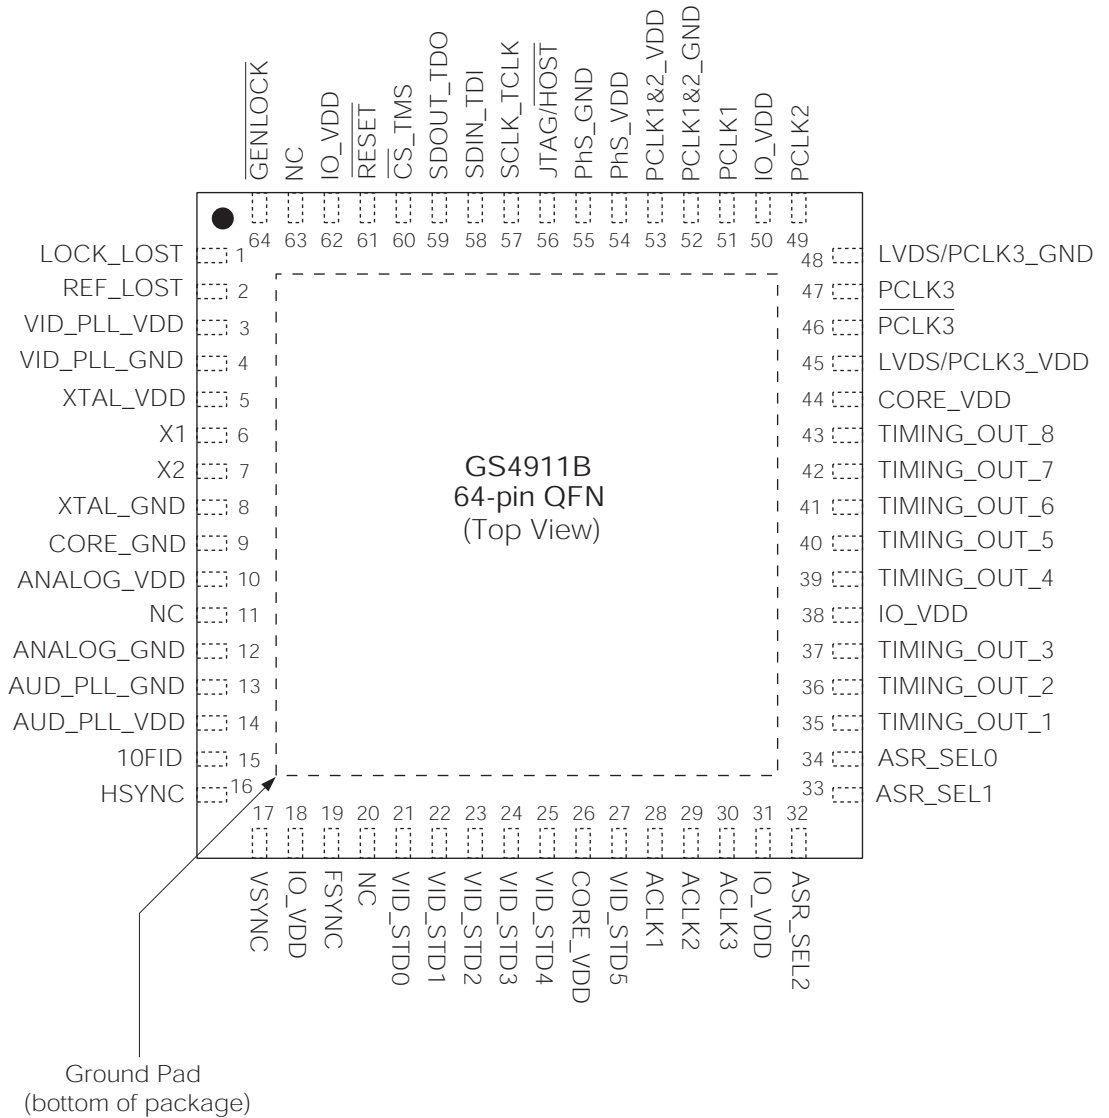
$\overline{GENLOCK}$ 64
NC 63
IO_VDD 62
$\overline{RESET}$ 61
$\overline{CS}$_TMS 60
SDOUT_TDO 59
SDIN_TDI 58
SCLK_TCLK 57
JTAG/$\overline{HOST}$ 56
PhS_GND 55
PhS_VDD 54
PCLK1&2_VDD 53
PCLK1&2_GND 52
PCLK1 51
IO_VDD 50
PCLK2 49

LOCK_LOST 1
REF_LOST 2
VID_PLL_VDD 3
VID_PLL_GND 4
XTAL_VDD 5
X1 6
X2 7
XTAL_GND 8
CORE_GND 9
ANALOG_VDD 10
NC 11
ANALOG_GND 12
AUD_PLL_GND 13
AUD_PLL_VDD 14
10FID 15
HSYNC 16

GS4911B
64-pin QFN
(Top View)

48 LVDS/PCLK3_GND
47 PCLK3
46 $\overline{PCLK3}$
45 LVDS/PCLK3_VDD
44 CORE_VDD
43 TIMING_OUT_8
42 TIMING_OUT_7
41 TIMING_OUT_6
40 TIMING_OUT_5
39 TIMING_OUT_4
38 IO_VDD
37 TIMING_OUT_3
36 TIMING_OUT_2
35 TIMING_OUT_1
34 ASR_SEL0
33 ASR_SEL1

17 VSYNC
18 IO_VDD
19 FSYNC
20 NC
21 VID_STD0
22 VID_STD1
23 VID_STD2
24 VID_STD3
25 VID_STD4
26 CORE_VDD
27 VID_STD5
28 ACLK1
29 ACLK2
30 ACLK3
31 IO_VDD
32 ASR_SEL2

Ground Pad
(bottom of package)